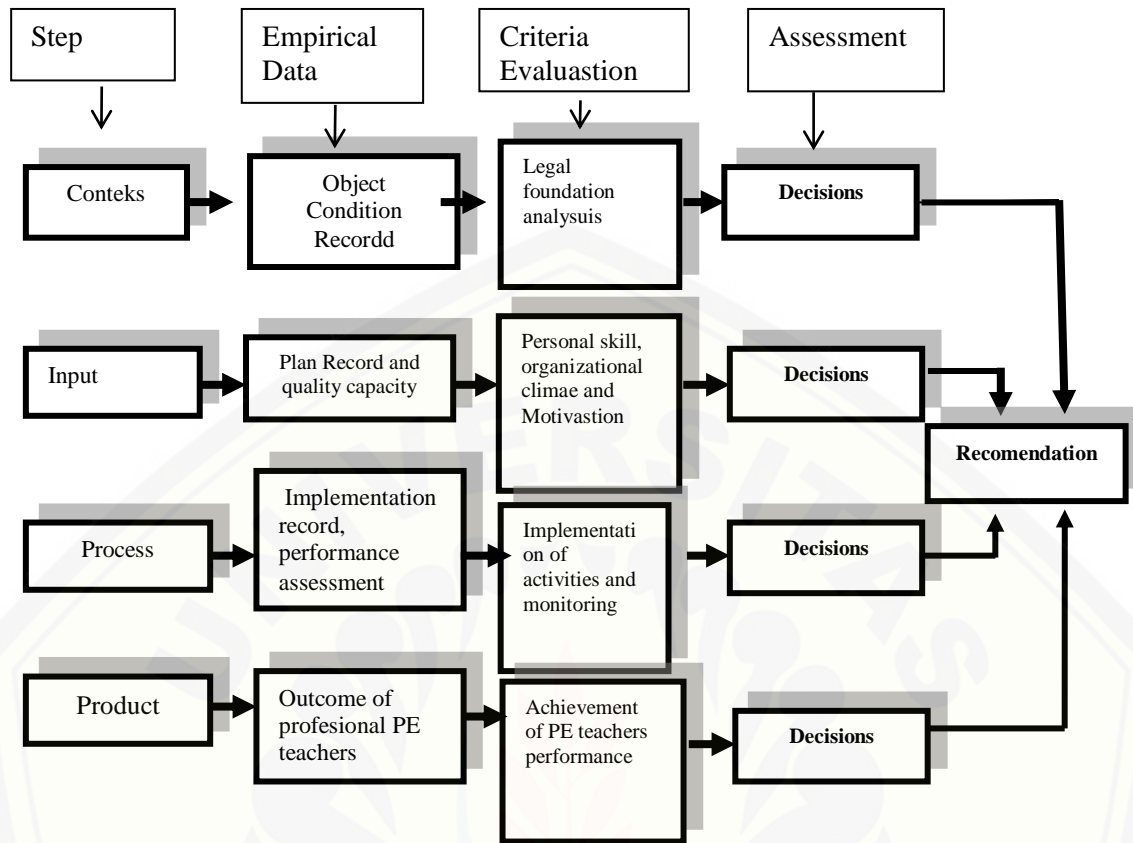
Step

Empirical Data

Criteria Evaluastion

Assessment

Conteks

Object Condition Recordd

Legal foundation analysuis

**Decisions**

Input

Plan Record and quality capacity

Personal skill, organizational climae and Motivastion

**Decisions**

**Recomendation**

Process

Implementation record, performance assessment

Implementati on of activities and monitoring

**Decisions**

Product

Outcome of profesional PE teachers

Achievement of PE teachers performance

**Decisions**